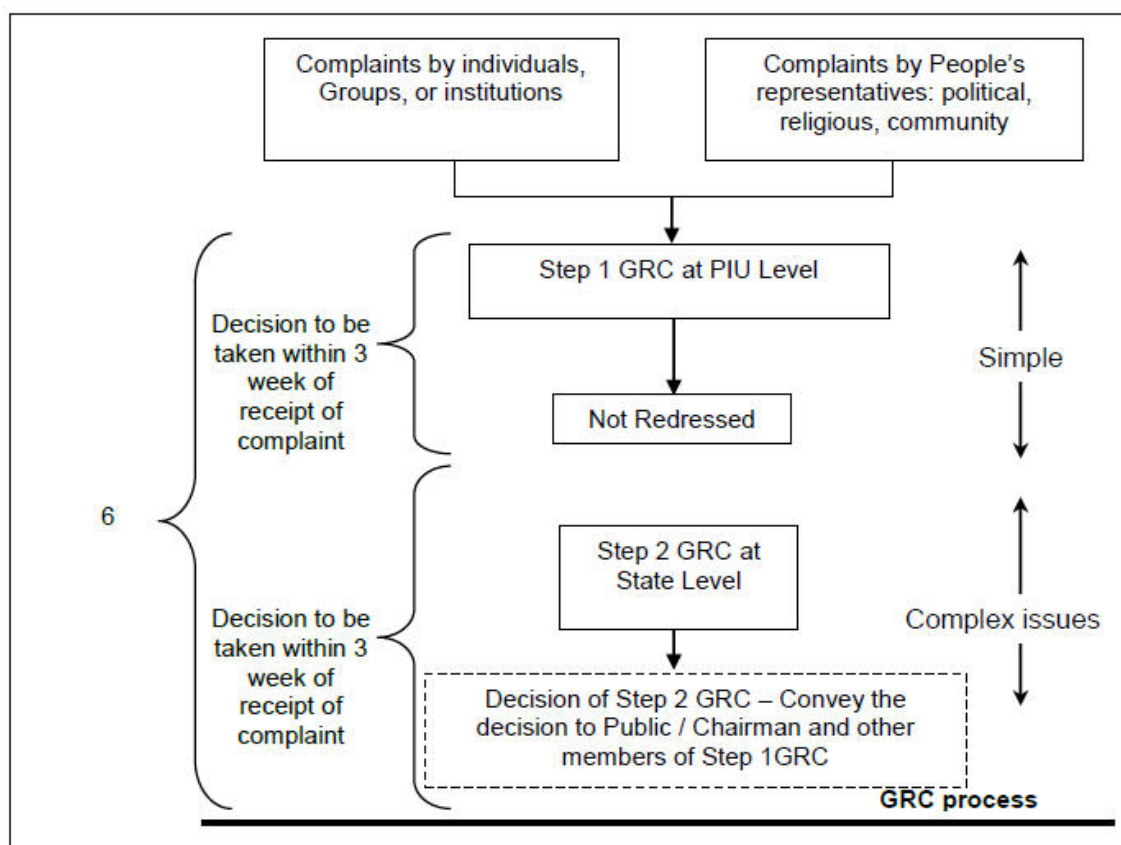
Complaints by individuals, Groups, or institutions

Complaints by People's representatives: political, religious, community

Decision to be taken within 3 week of receipt of complaint

Step 1 GRC at PIU Level

Simple

Not Redressed

6

Step 2 GRC at State Level

Decision to be taken within 3 week of receipt of complaint

Complex issues

Decision of Step 2 GRC – Convey the decision to Public / Chairman and other members of Step 1GRC

GRC process